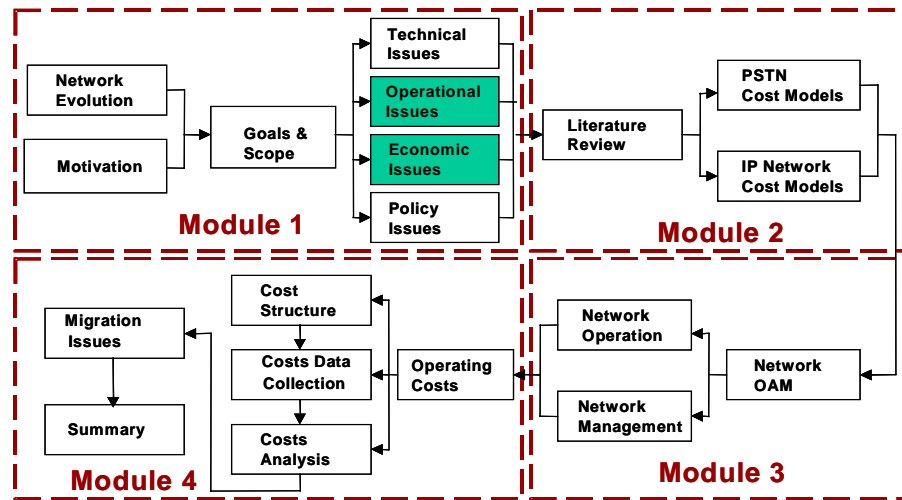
Network Evolution

Motivation

Goals & Scope

Technical Issues

Operational Issues

Economic Issues

Policy Issues

Module 1

Literature Review

PSTN Cost Models

IP Network Cost Models

Module 2

Migration Issues

Summary

Cost Structure

Costs Data Collection

Costs Analysis

Operating Costs

Module 4

Network Operation

Network Management

Network OAM

Module 3